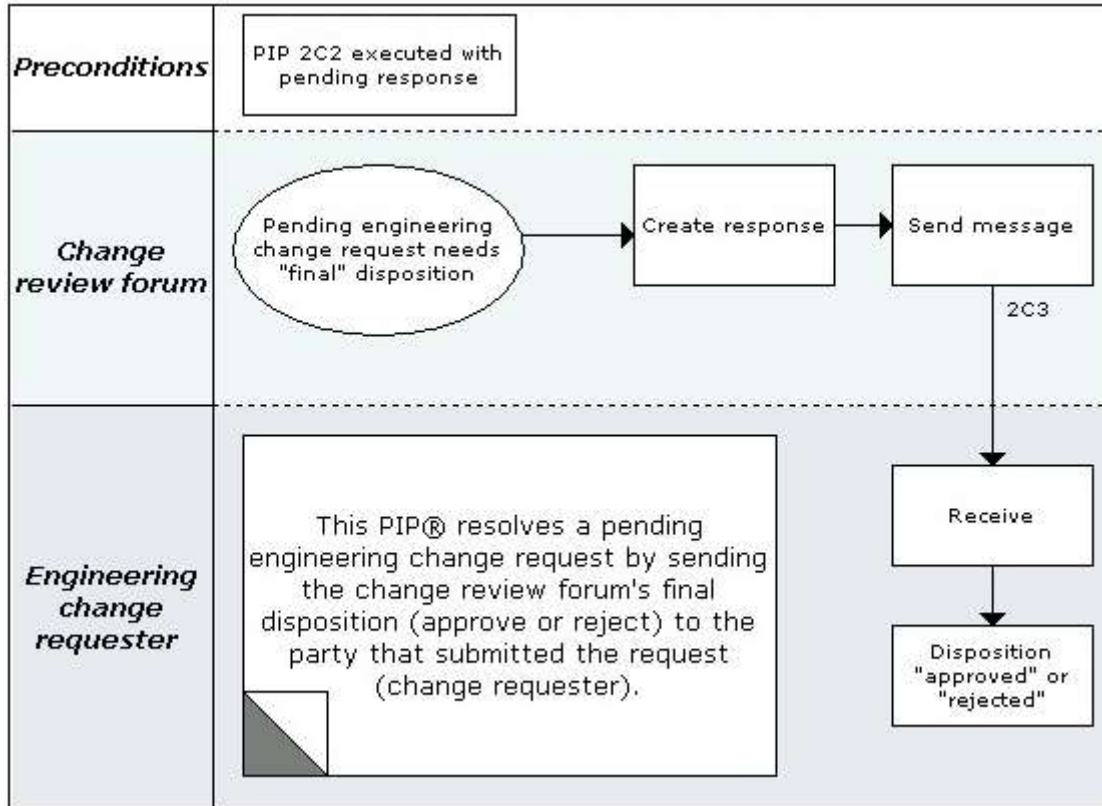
Preconditions

PIP 2C2 executed with pending response

Change review forum

Pending engineering change request needs "final" disposition

Create response

Send message

2C3

Engineering change requester

This PIP® resolves a pending engineering change request by sending the change review forum's final disposition (approve or reject) to the party that submitted the request (change requester).

Receive

Disposition "approved" or "rejected"